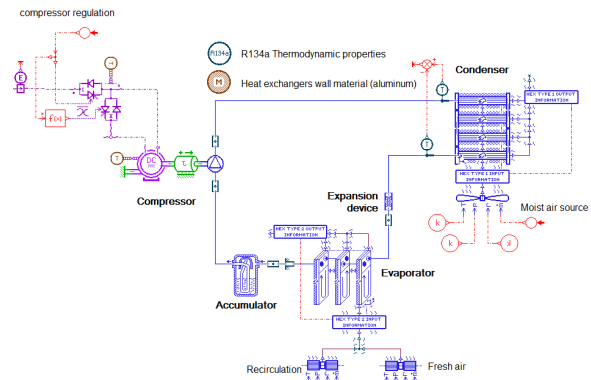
compressor regulation

R134a R134a Thermodynamic properties

M Heat exchangers wall material (aluminum)

Condenser

HEX TYPE 1 OUTPUT INFORMATION

HEX TYPE 1 INPUT INFORMATION

Compressor

Expansion device

Moist air source

HEX TYPE 2 OUTPUT INFORMATION

Evaporator

Accumulator

HEX TYPE 2 INPUT INFORMATION

Recirculation

Fresh air

E

f(x)

T

DC

T

T

k

k

xl